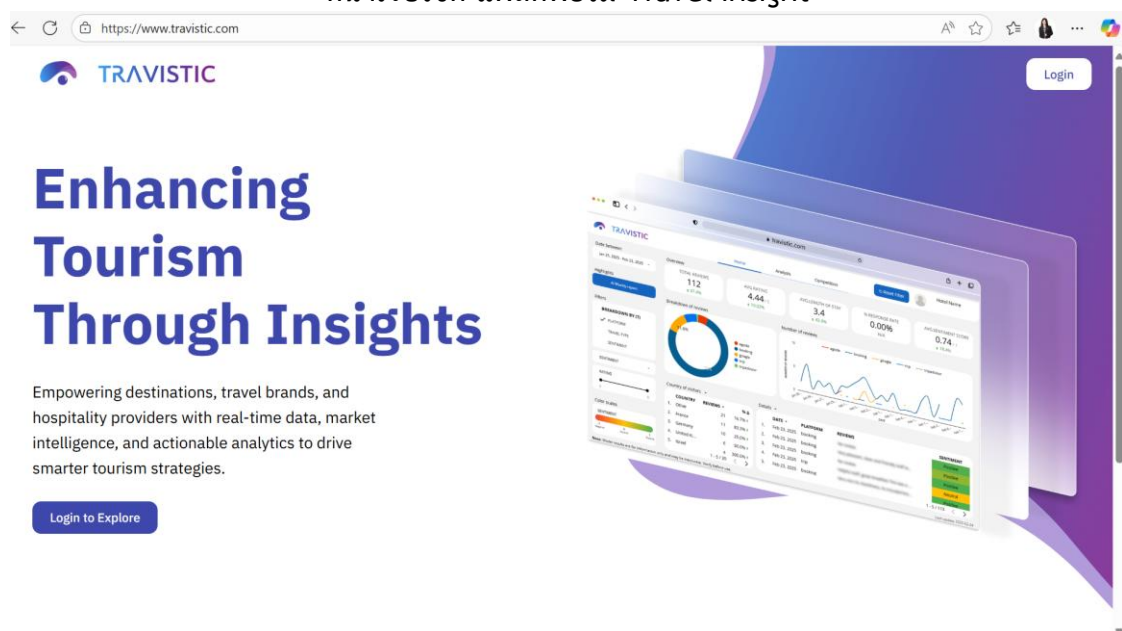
https://www.travistic.com

TRAVISTIC

Login

Enhancing Tourism Through Insights

Empowering destinations, travel brands, and hospitality providers with real-time data, market intelligence, and actionable analytics to drive smarter tourism strategies.

Login to Explore

TRAVISTIC

travistic.com

Overview

Home

Analysis

Competitors

TOTAL REVIEWS
112

AVG RATING
4.44

AVG LENGTH OF STAY
3.4

SUBSTORAGE RATE
0.00%

AVG SENTIMENT SCORE
0.74

Breakdown of reviews

Number of reviews

Country of reviews

| COUNTRY | REVIEWS | % |
|---|---|---|
| Other | 21 | 18.75% |
| France | 17 | 15.18% |
| Germany | 11 | 9.82% |
| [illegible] | 10 | 8.93% |
| Israel | 9 | 8.04% |

Details

| DATE | PLATFORM | REVIEWS |
|---|---|---|
| Feb 23, 2025 | Booking | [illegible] |
| Feb 23, 2025 | Booking | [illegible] |
| Feb 23, 2025 | Booking | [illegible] |
| Feb 23, 2025 | trip | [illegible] |
| Feb 23, 2025 | Booking | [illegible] |

SENTIMENT

Positive

Neutral